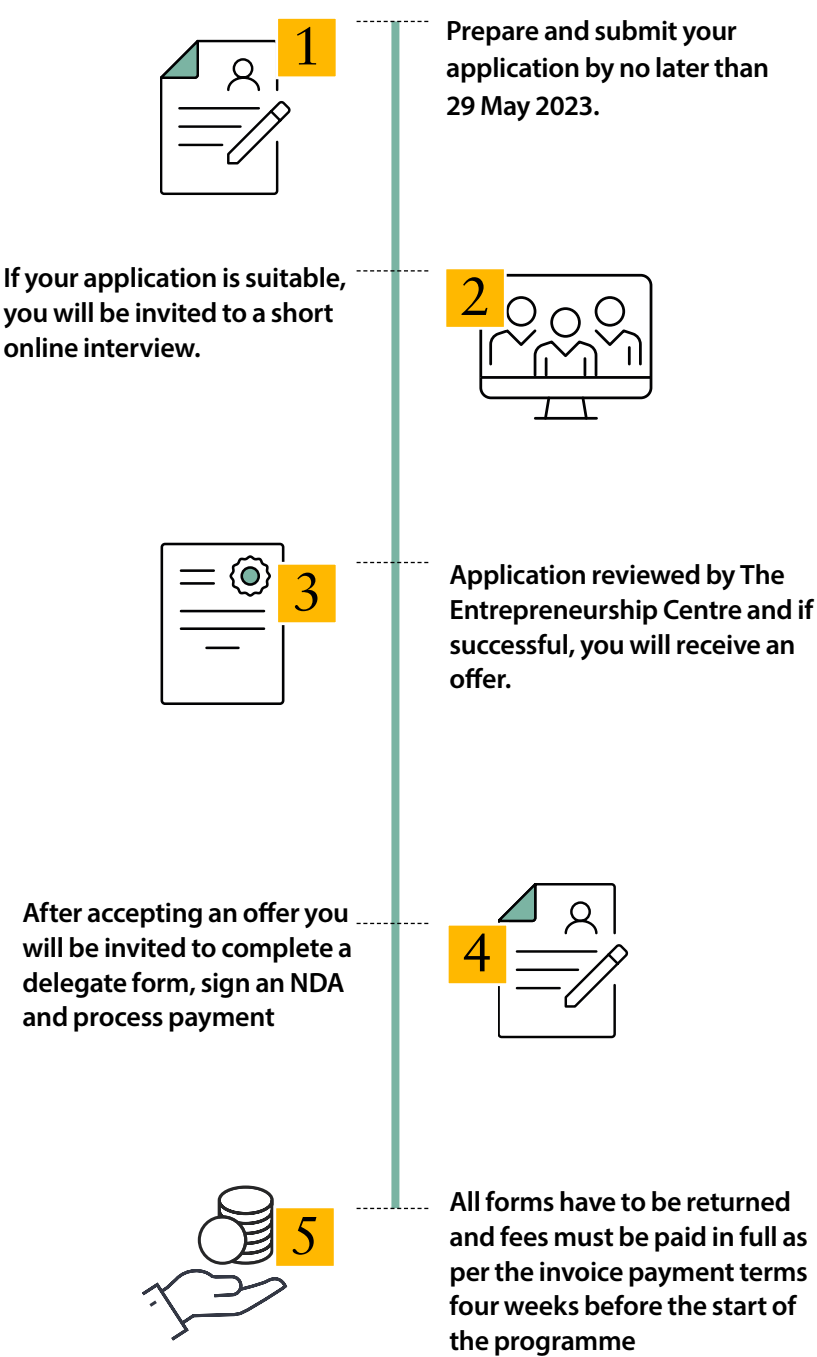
1

Prepare and submit your application by no later than 29 May 2023.

If your application is suitable, you will be invited to a short online interview.

2

3

Application reviewed by The Entrepreneurship Centre and if successful, you will receive an offer.

After accepting an offer you will be invited to complete a delegate form, sign an NDA and process payment

4

5

All forms have to be returned and fees must be paid in full as per the invoice payment terms four weeks before the start of the programme